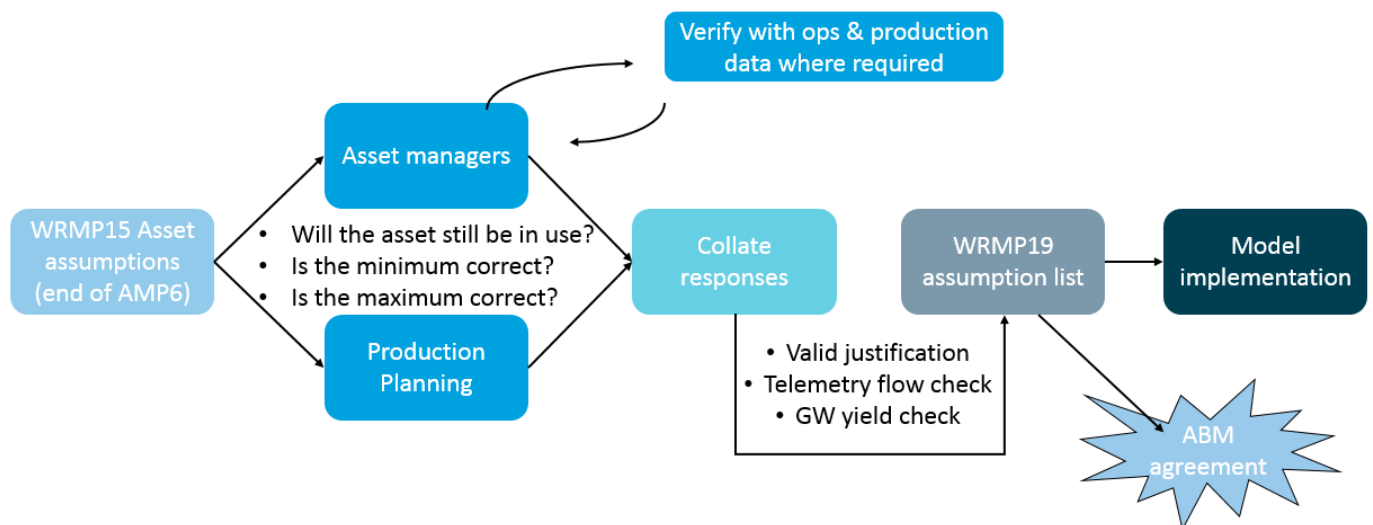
Verify with ops & production data where required

Asset managers

WRMP15 Asset assumptions (end of AMP6)

- Will the asset still be in use?
- Is the minimum correct?
- Is the maximum correct?

Production Planning

Collate responses

- Valid justification
- Telemetry flow check
- GW yield check

WRMP19 assumption list

Model implementation

ABM agreement